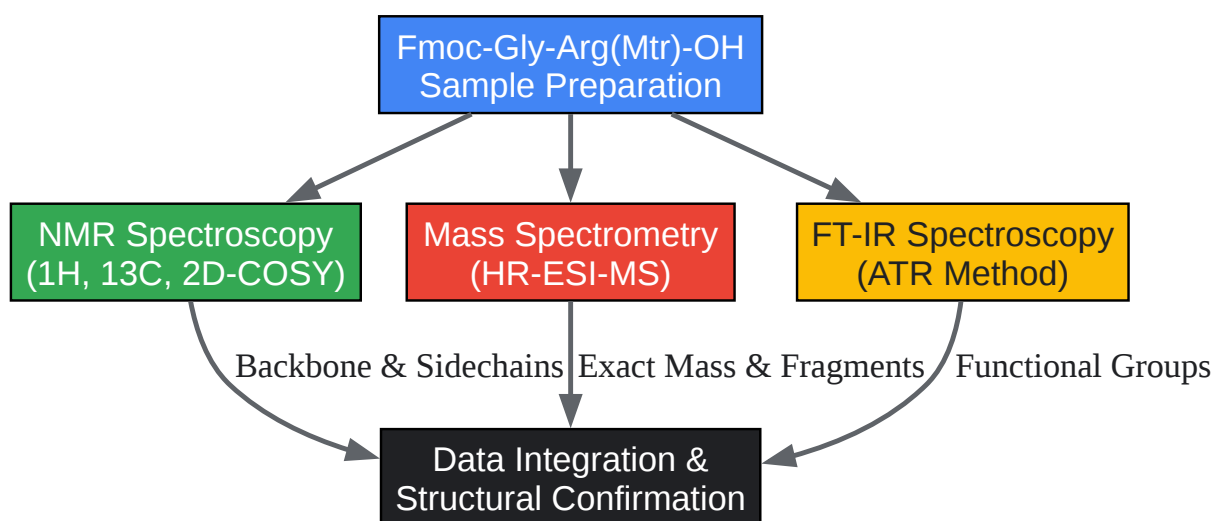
Fmoc-Gly-Arg(Mtr)-OH
Sample Preparation

NMR Spectroscopy
(1H, 13C, 2D-COSY)

Mass Spectrometry
(HR-ESI-MS)

FT-IR Spectroscopy
(ATR Method)

Backbone & Sidechains

Exact Mass & Fragments

Functional Groups

Data Integration &
Structural Confirmation